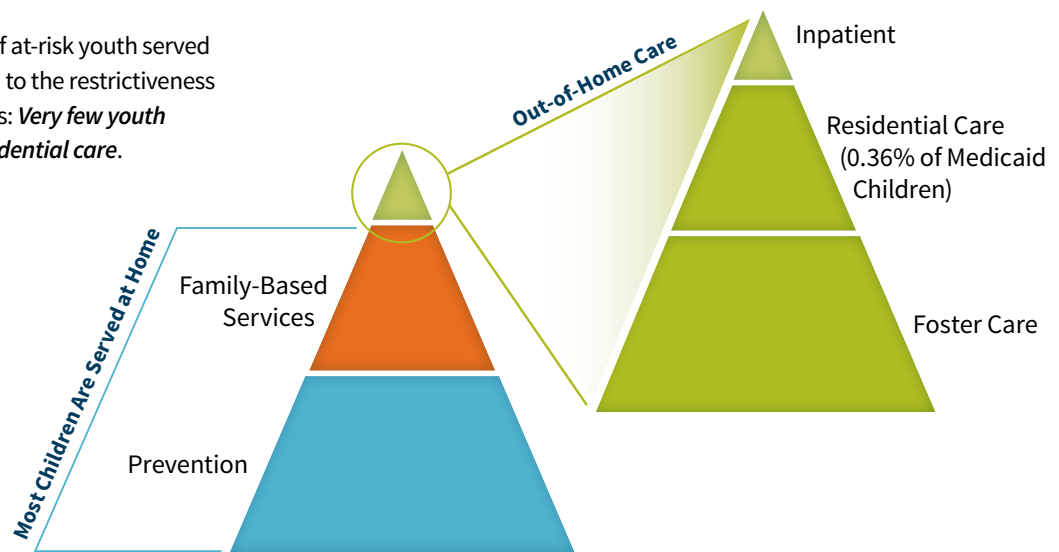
f at-risk youth served to the restrictiveness s: *Very few youth dential care*.

Out-of-Home Care

Inpatient

Residential Care (0.36% of Medicaid Children)

Foster Care

Most Children Are Served at Home

Family-Based Services

Prevention